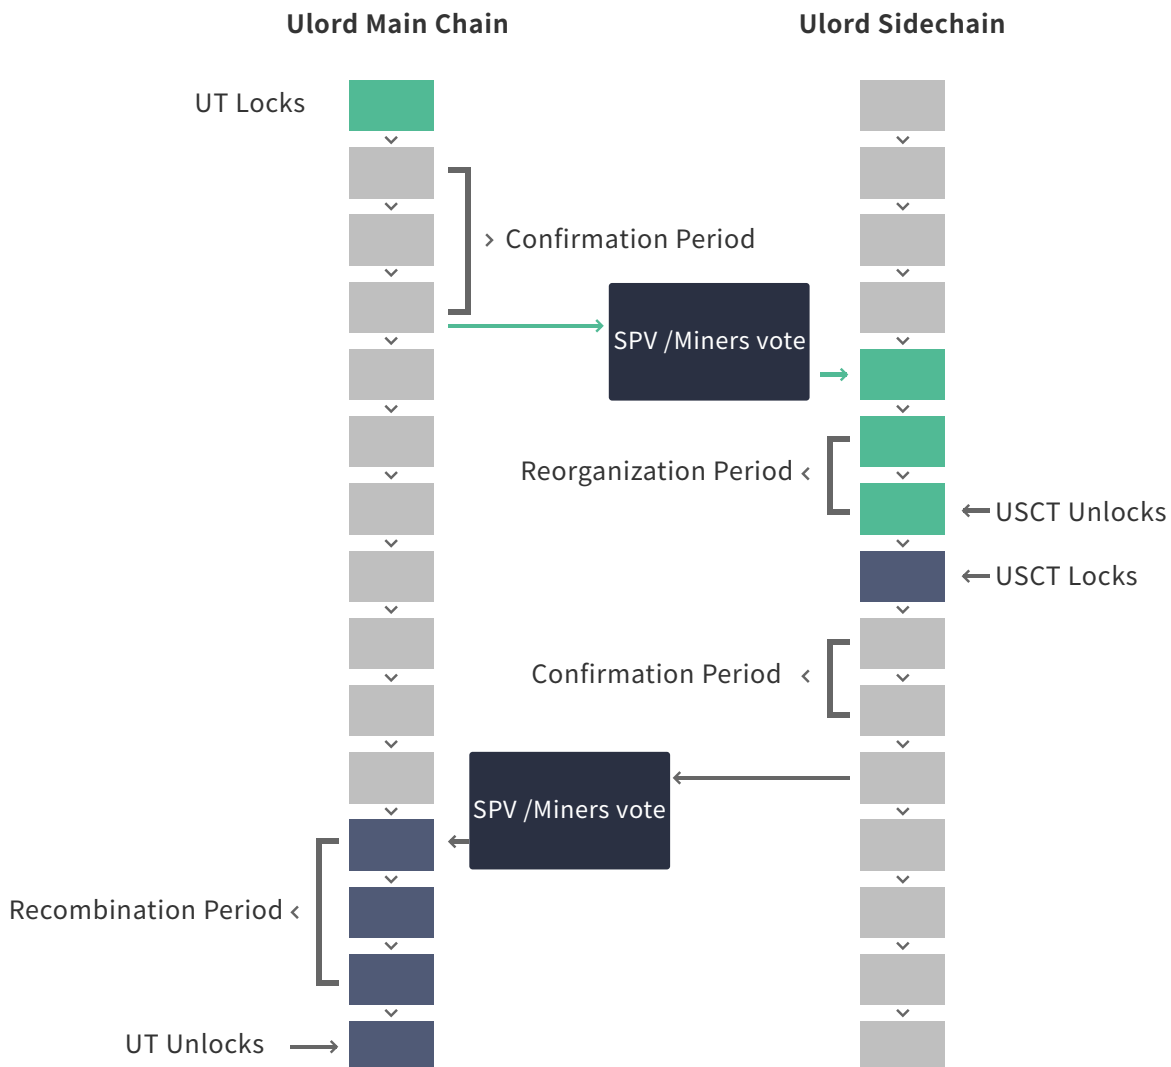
Ulord Main Chain

Ulord Sidechain

UT Locks

Confirmation Period

SPV /Miners vote

Reorganization Period

USCT Unlocks

USCT Locks

Confirmation Period

SPV /Miners vote

Recombination Period

UT Unlocks